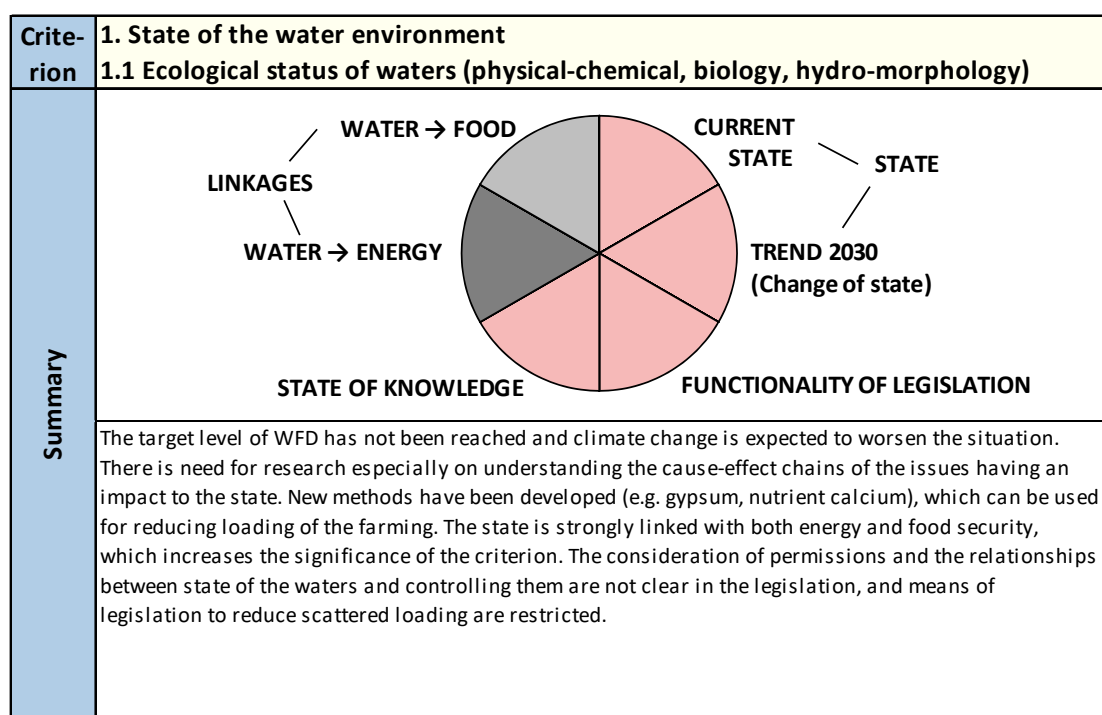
Criterion

1. State of the water environment
1.1 Ecological status of waters (physical-chemical, biology, hydro-morphology)

Summary

WATER → FOOD
LINKAGES
WATER → ENERGY
CURRENT STATE
STATE
TREND 2030 (Change of state)
FUNCTIONALITY OF LEGISLATION
STATE OF KNOWLEDGE

The target level of WFD has not been reached and climate change is expected to worsen the situation. There is need for research especially on understanding the cause-effect chains of the issues having an impact to the state. New methods have been developed (e.g. gypsum, nutrient calcium), which can be used for reducing loading of the farming. The state is strongly linked with both energy and food security, which increases the significance of the criterion. The consideration of permissions and the relationships between state of the waters and controlling them are not clear in the legislation, and means of legislation to reduce scattered loading are restricted.